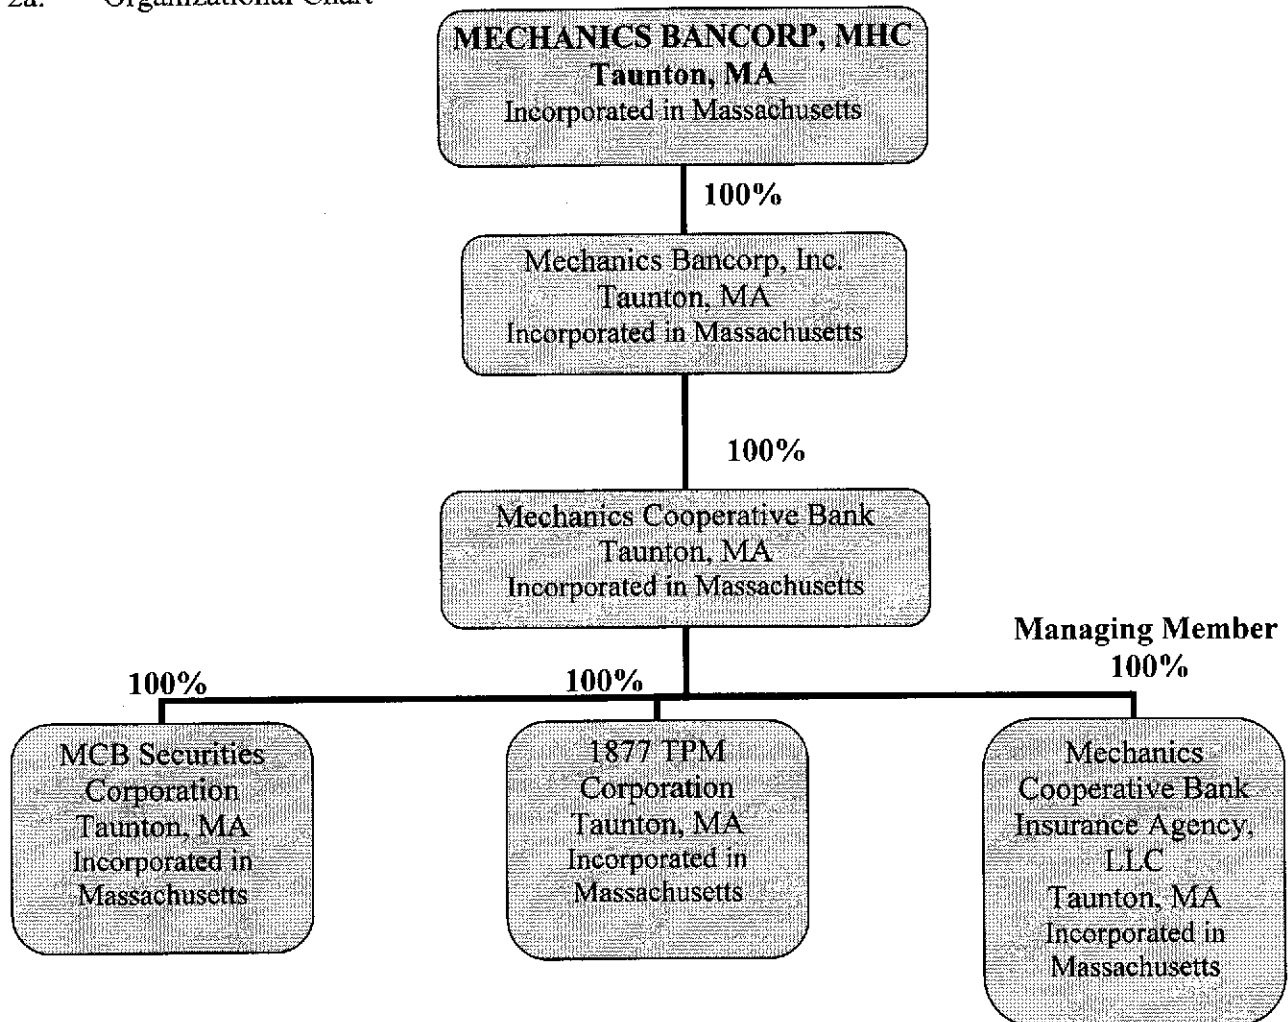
2a. Organizational Chart

MECHANICS BANCORP, MHC
Taunton, MA
Incorporated in Massachusetts

100%

Mechanics Bancorp, Inc.
Taunton, MA
Incorporated in Massachusetts

100%

Mechanics Cooperative Bank
Taunton, MA
Incorporated in Massachusetts

100%

100%

Managing Member
100%

MCB Securities Corporation
Taunton, MA
Incorporated in Massachusetts

1877 TPM Corporation
Taunton, MA
Incorporated in Massachusetts

Mechanics Cooperative Bank Insurance Agency, LLC
Taunton, MA
Incorporated in Massachusetts